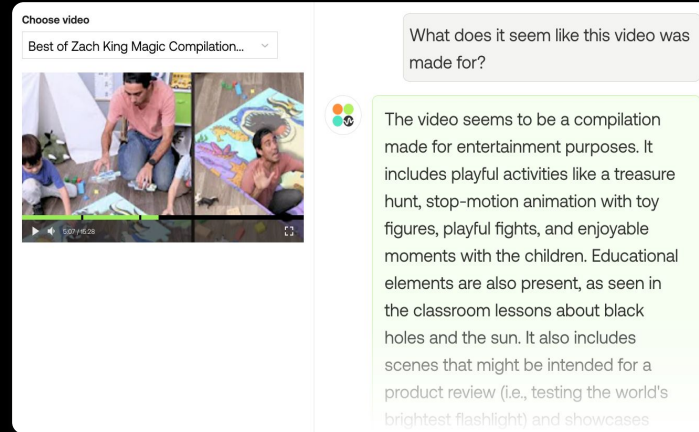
Choose video

Best of Zach King Magic Compilation...

5:07 / 15:28

What does it seem like this video was made for?

The video seems to be a compilation made for entertainment purposes. It includes playful activities like a treasure hunt, stop-motion animation with toy figures, playful fights, and enjoyable moments with the children. Educational elements are also present, as seen in the classroom lessons about black holes and the sun. It also includes scenes that might be intended for a product review (i.e., testing the world's brightest flashlight) and showcases